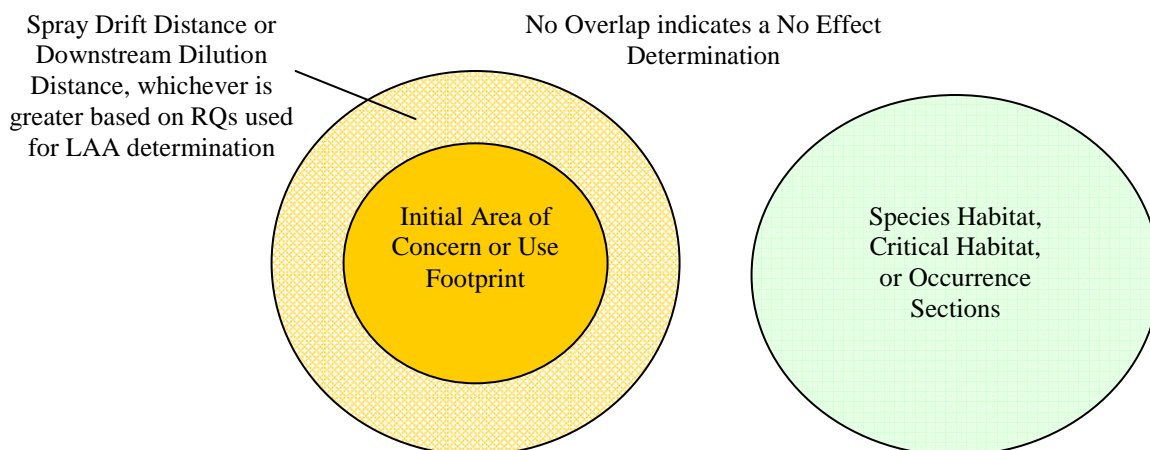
Spray Drift Distance or Downstream Dilution Distance, whichever is greater based on RQs used for LAA determination

No Overlap indicates a No Effect Determination

Initial Area of Concern or Use Footprint

Species Habitat, Critical Habitat, or Occurrence Sections